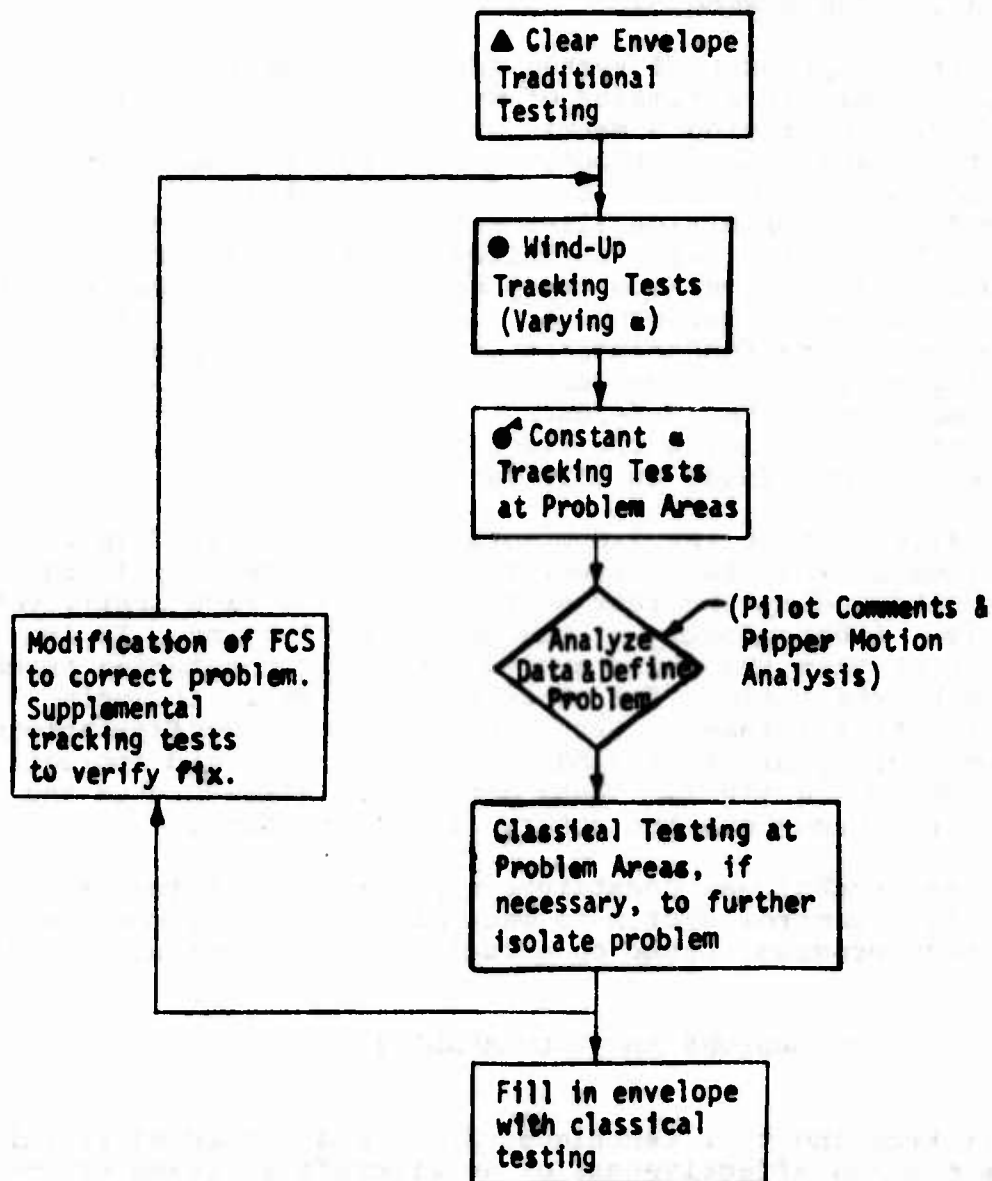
▲ Clear Envelope Traditional Testing

● Wind-Up Tracking Tests (Varying $\alpha$)

● Constant $\alpha$ Tracking Tests at Problem Areas

Analyze Data & Define Problem

(Pilot Comments & Pipper Motion Analysis)

Modification of FCS to correct problem. Supplemental tracking tests to verify fix.

Classical Testing at Problem Areas, if necessary, to further isolate problem

Fill in envelope with classical testing